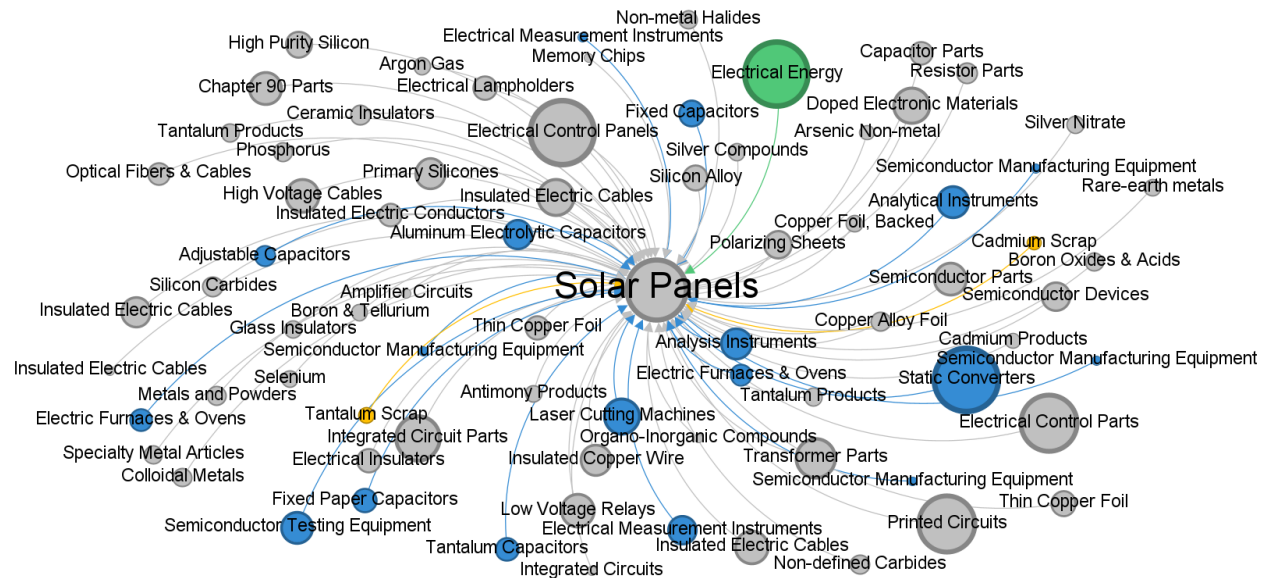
Non-metal Halides
Electrical Measurement Instruments
Memory Chips
High Purity Silicon
Argon Gas
Electrical Energy
Capacitor Parts
Resistor Parts
Chapter 90 Parts
Electrical Lampholders
Fixed Capacitors
Doped Electronic Materials
Ceramic Insulators
Electrical Control Panels
Arsenic Non-metal
Silver Nitrate
Tantalum Products
Phosphorus
Silver Compounds
Semiconductor Manufacturing Equipment
Optical Fibers & Cables
Primary Silicones
Silicon Alloy
Rare-earth metals
High Voltage Cables
Insulated Electric Cables
Analytical Instruments
Insulated Electric Conductors
Copper Foil, Backed
Aluminum Electrolytic Capacitors
Polarizing Sheets
Cadmium Scrap
Adjustable Capacitors
Boron Oxides & Acids
Semiconductor Parts
Silicon Carbides
Solar Panels
Amplifier Circuits
Semiconductor Devices
Insulated Electric Cables
Boron & Tellurium
Copper Alloy Foil
Glass Insulators
Thin Copper Foil
Cadmium Products
Semiconductor Manufacturing Equipment
Analysis Instruments
Semiconductor Manufacturing Equipment
Insulated Electric Cables
Selenium
Electric Furnaces & Ovens
Static Converters
Metals and Powders
Antimony Products
Tantalum Products
Electric Furnaces & Ovens
Tantalum Scrap
Laser Cutting Machines
Electrical Control Parts
Integrated Circuit Parts
Organo-Inorganic Compounds
Specialty Metal Articles
Electrical Insulators
Transformer Parts
Insulated Copper Wire
Colloidal Metals
Semiconductor Manufacturing Equipment
Fixed Paper Capacitors
Thin Copper Foil
Low Voltage Relays
Printed Circuits
Semiconductor Testing Equipment
Electrical Measurement Instruments
Tantalum Capacitors
Insulated Electric Cables
Non-defined Carbides
Integrated Circuits